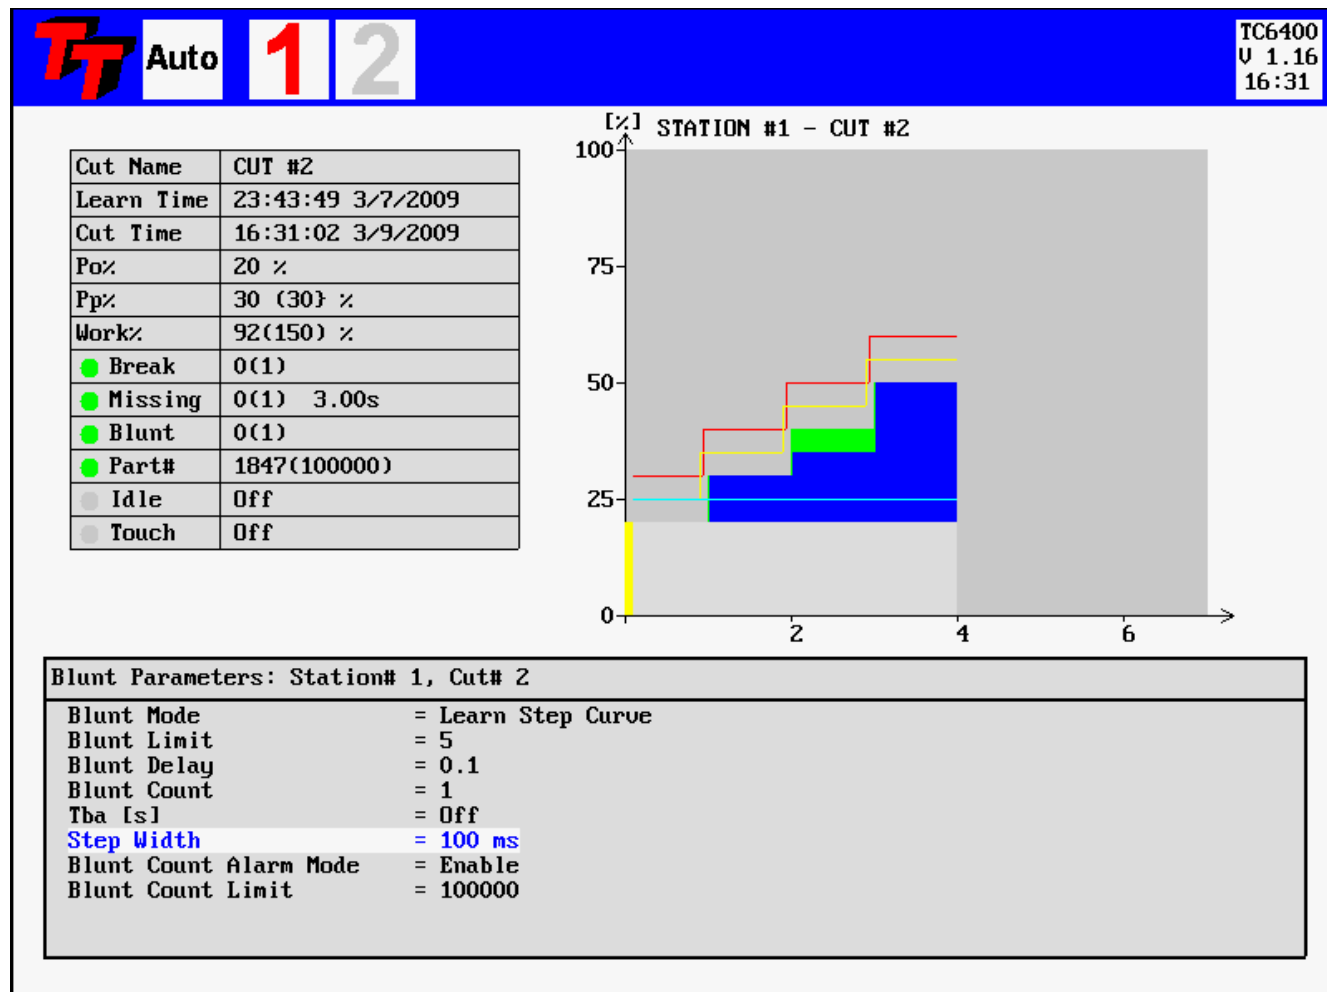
TT Auto 1 2

TC6400
V 1.16
16:31

| Cut Name | CUT #2 |
|---|---|
| Learn Time | 23:43:49 3/7/2009 |
| Cut Time | 16:31:02 3/9/2009 |
| Po% | 20 % |
| Pp% | 30 (30) % |
| Work% | 92(150) % |
| Break | 0(1) |
| Missing | 0(1) 3.00s |
| Blunt | 0(1) |
| Part# | 1847(100000) |
| Idle | Off |
| Touch | Off |

[%] STATION #1 - CUT #2
100
75
50
25
0
2
4
6

Blunt Parameters: Station# 1, Cut# 2

Blunt Mode = Learn Step Curve
Blunt Limit = 5
Blunt Delay = 0.1
Blunt Count = 1
Tba [s] = Off
Step Width = 100 ms
Blunt Count Alarm Mode = Enable
Blunt Count Limit = 100000